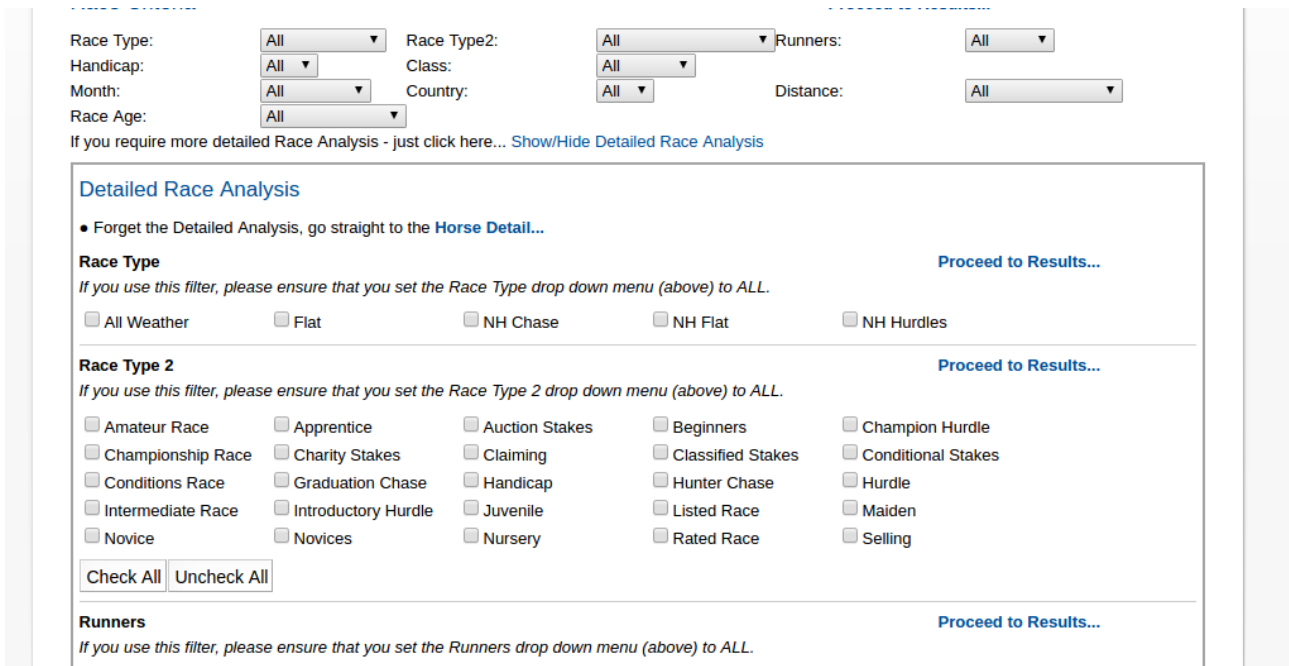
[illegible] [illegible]

Race Type: All
Race Type2: All
Runners: All
Handicap: All
Class: All
Month: All
Country: All
Distance: All
Race Age: All

If you require more detailed Race Analysis - just click here... Show/Hide Detailed Race Analysis

Detailed Race Analysis

• Forget the Detailed Analysis, go straight to the Horse Detail...

Race Type

Proceed to Results...

*If you use this filter, please ensure that you set the Race Type drop down menu (above) to ALL.*

All Weather
Flat
NH Chase
NH Flat
NH Hurdles

Race Type 2

Proceed to Results...

*If you use this filter, please ensure that you set the Race Type 2 drop down menu (above) to ALL.*

Amateur Race
Apprentice
Auction Stakes
Beginners
Champion Hurdle
Championship Race
Charity Stakes
Claiming
Classified Stakes
Conditional Stakes
Conditions Race
Graduation Chase
Handicap
Hunter Chase
Hurdle
Intermediate Race
Introductory Hurdle
Juvenile
Listed Race
Maiden
Novice
Novices
Nursery
Rated Race
Selling

Check All
Uncheck All

Runners

Proceed to Results...

*If you use this filter, please ensure that you set the Runners drop down menu (above) to ALL.*